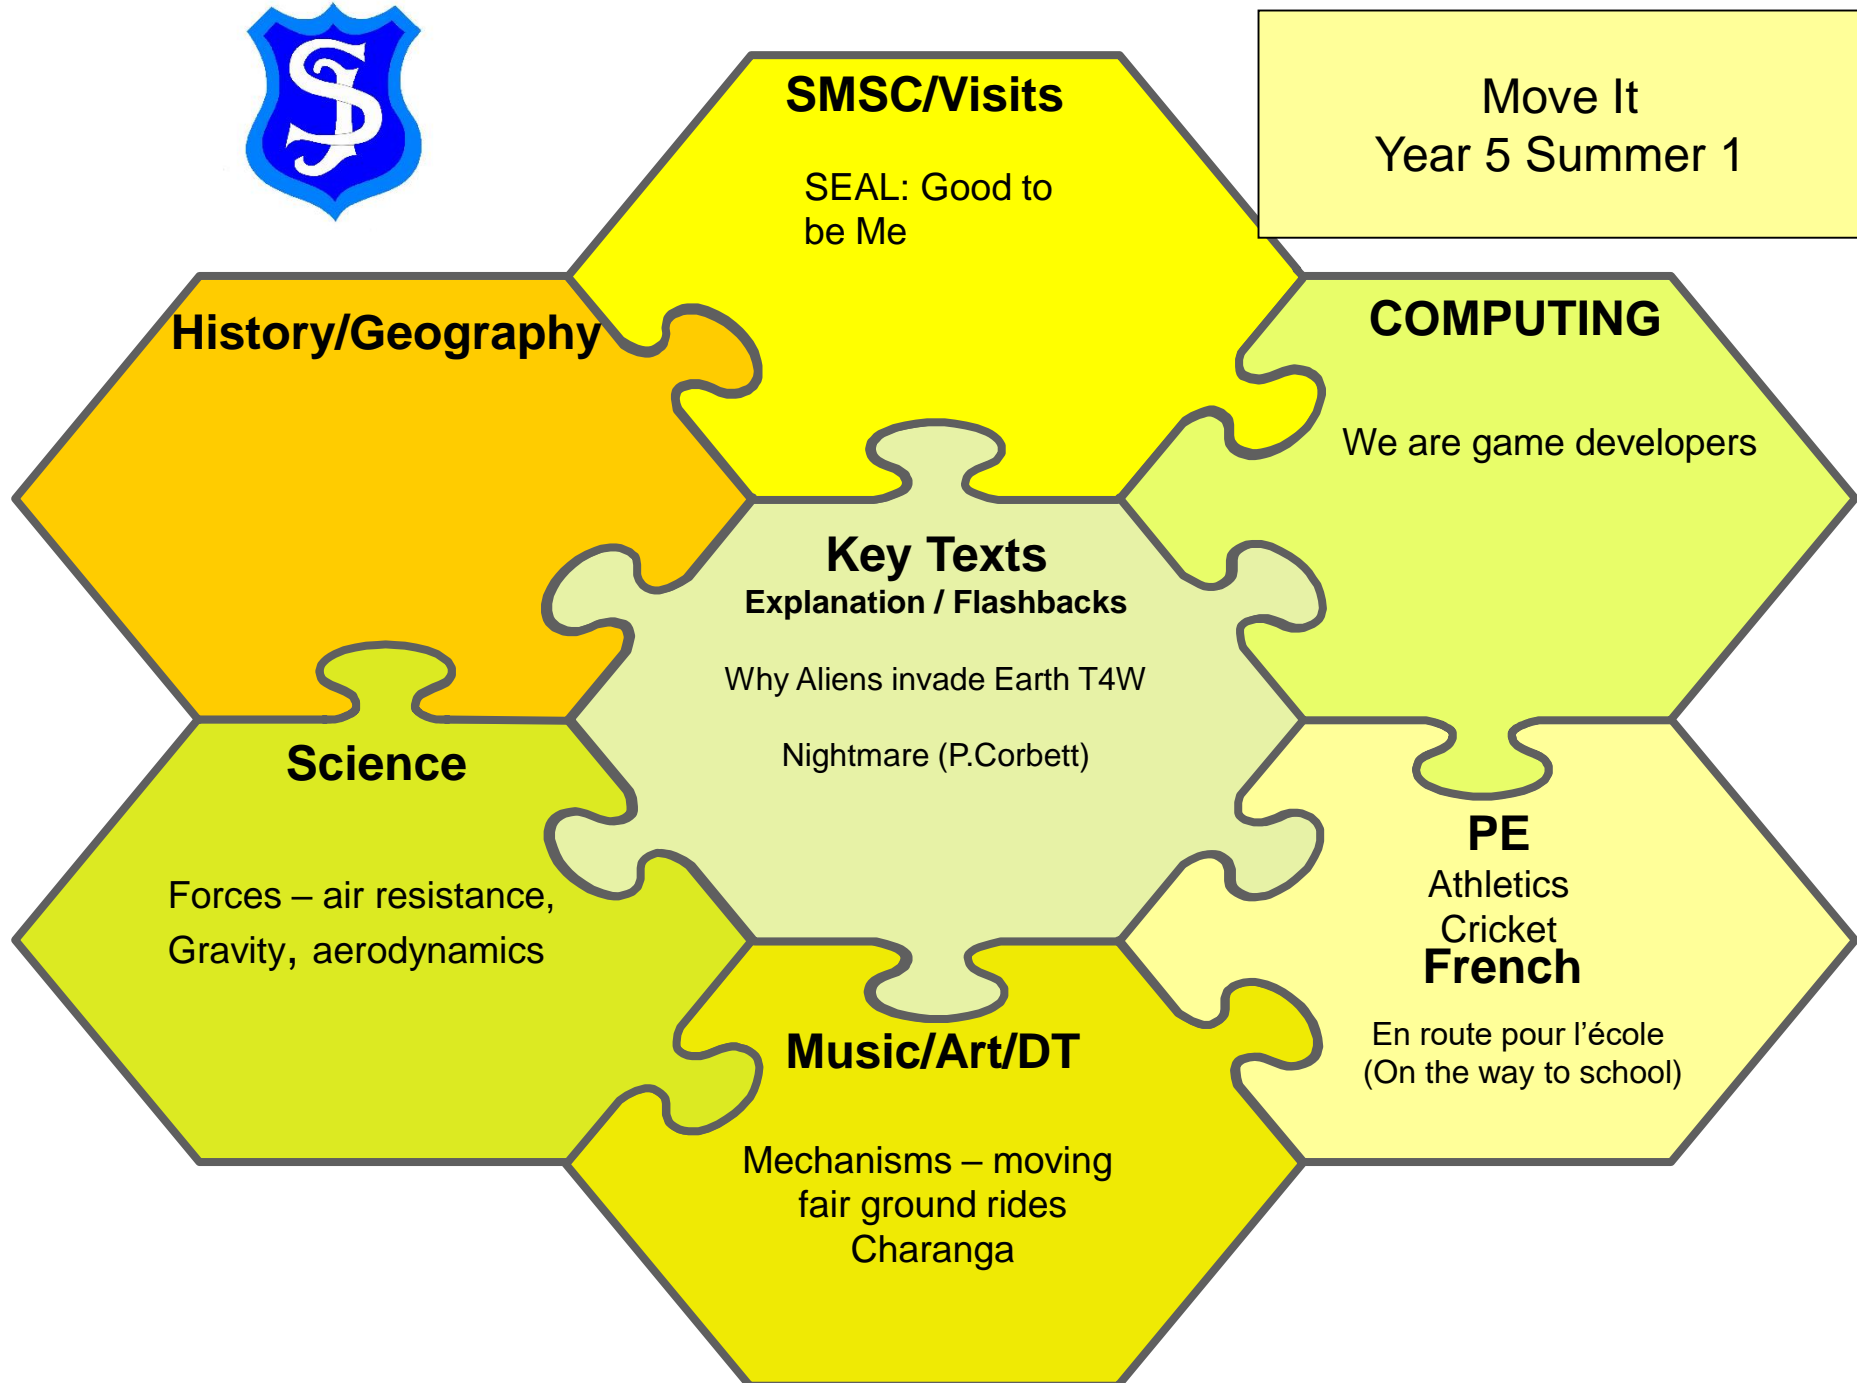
SJ

Move It
Year 5 Summer 1

SMSC/Visits

SEAL: Good to be Me

History/Geography

COMPUTING

We are game developers

Key Texts
Explanation / Flashbacks

Why Aliens invade Earth T4W

Nightmare (P.Corbett)

Science

Forces – air resistance, Gravity, aerodynamics

PE
Athletics
Cricket
French

En route pour l'école
(On the way to school)

Music/Art/DT

Mechanisms – moving fair ground rides
Charanga